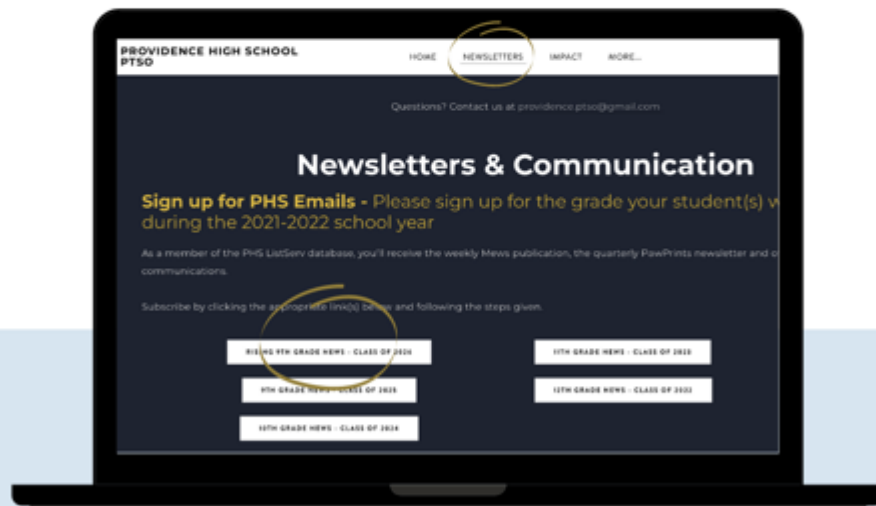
PROVIDENCE HIGH SCHOOL PTSO

HOME NEWSLETTERS IMPACT MORE...

Questions? Contact us at providence.ptso@gmail.com

Newsletters & Communication

Sign up for PHS Emails - Please sign up for the grade your student(s) w during the 2021-2022 school year

As a member of the PHS ListServ database, you'll receive the weekly Mews publication, the quarterly PawPrints newsletter and o communications.

Subscribe by clicking the appropriate link(s) below and following the steps given.

RISING 9TH GRADE NEWS - CLASS OF 2026

9TH GRADE NEWS - CLASS OF 2025

10TH GRADE NEWS - CLASS OF 2024

11TH GRADE NEWS - CLASS OF 2023

12TH GRADE NEWS - CLASS OF 2022